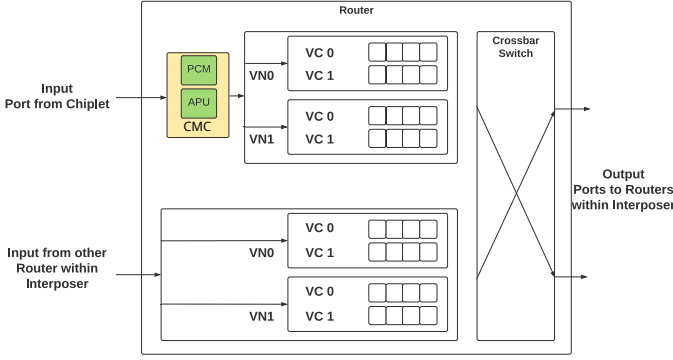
Router

Input Port from Chiplet

PCM

APU

CMC

VN0

VC 0

VC 1

VN1

VC 0

VC 1

Crossbar Switch

Output Ports to Routers within Interposer

Input from other Router within Interposer

VN0

VC 0

VC 1

VN1

VC 0

VC 1